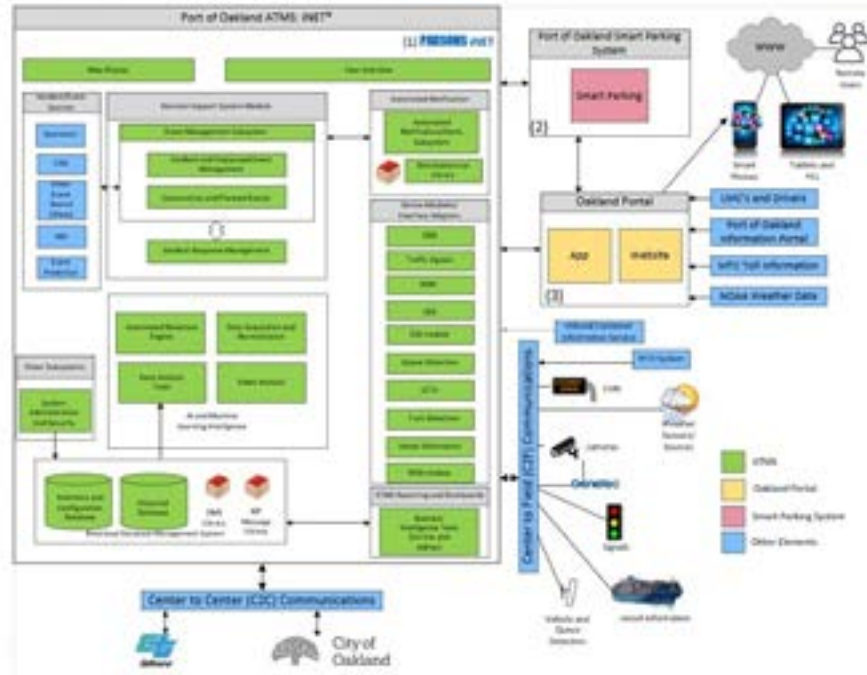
Port of Oakland ATMS: iNET™

(1) PARSONS iNET

Map Display

User Interface

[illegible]

Decision Support System Module

Event Management Subsystem

Incident and Unplanned Event Management

Construction and Planned Events

Incident Response Management

Automated Notification

Automated Notification/Alerts Subsystem

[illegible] Library

Device Mediator Interface Adapters

CMS

Traffic Signals

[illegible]

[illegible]

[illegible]

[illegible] Detection

CCTV

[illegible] Detection

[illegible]

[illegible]

Automated Reaction Engine

Data Acquisition and Normalization

Data Analysis Tools

Video Analysis

AI and Machine Learning Intelligence

Other Subsystem

System Administration and Security

Inventory and Configuration Database

Historical Database

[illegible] Library

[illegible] Message Library

Structured Document Management System

ATMS Reporting and Dashboards

Business Intelligence Tools (On-line and Offline)

Port of Oakland Smart Parking System

Smart Parking

(2)

WWW

Remote Users

Smart Phones

Tablets and PCs

Oakland Portal

App

Website

(3)

LMC's and Drivers

Port of Oakland Information Portal

MTC Toll Information

NOAA Weather Data

Inbound Container Information Service

Center to Field (C2F) Communications

RFID System

CMS

Weather Sensors/ Sources

Cameras

Detector(s)

Signals

Vehicle and Queue Detection

Vessel Information

ATMS

Oakland Portal

Smart Parking System

Other Elements

Center to Center (C2C) Communications

Caltrans

City of Oakland